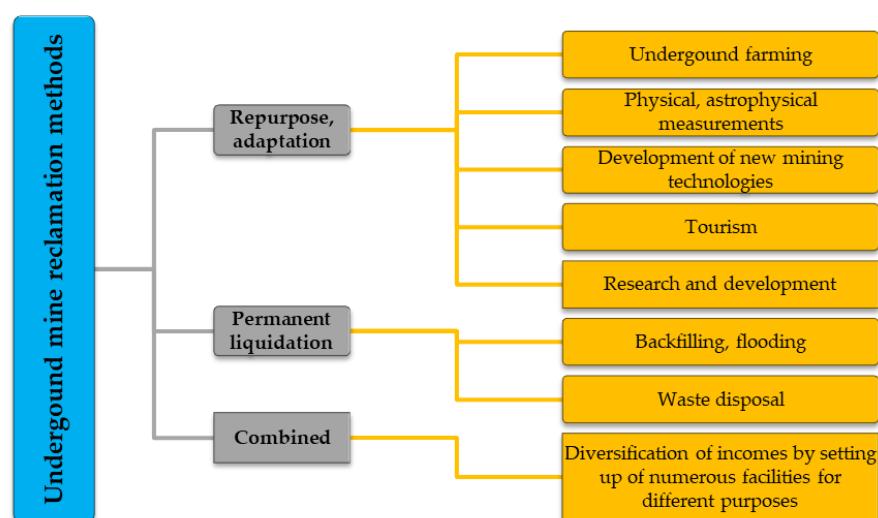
Undergound mine reclamation methods

Repurpose, adaptation

Undergound farming

Physical, astrophysical measurements

Development of new mining technologies

Tourism

Research and development

Permanent liquidation

Backfilling, flooding

Waste disposal

Combined

Diversification of incomes by setting up of numerous facilities for different purposes